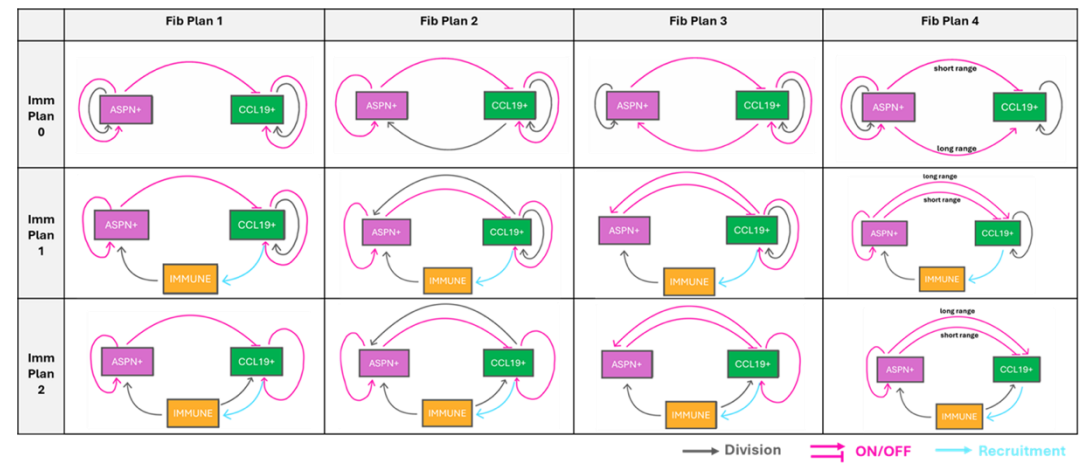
| | Fib Plan 1 | Fib Plan 2 | Fib Plan 3 | Fib Plan 4 |
|---|---|---|---|---|
| Imm Plan 0 | ASPN+ CCL19+ | ASPN+ CCL19+ | ASPN+ CCL19+ | short range ASPN+ CCL19+ long range |
| Imm Plan 1 | ASPN+ CCL19+ IMMUNE | ASPN+ CCL19+ IMMUNE | ASPN+ CCL19+ IMMUNE | long range short range ASPN+ CCL19+ IMMUNE |
| Imm Plan 2 | ASPN+ CCL19+ IMMUNE | ASPN+ CCL19+ IMMUNE | ASPN+ CCL19+ IMMUNE | long range short range ASPN+ CCL19+ IMMUNE |

Division ON/OFF Recruitment